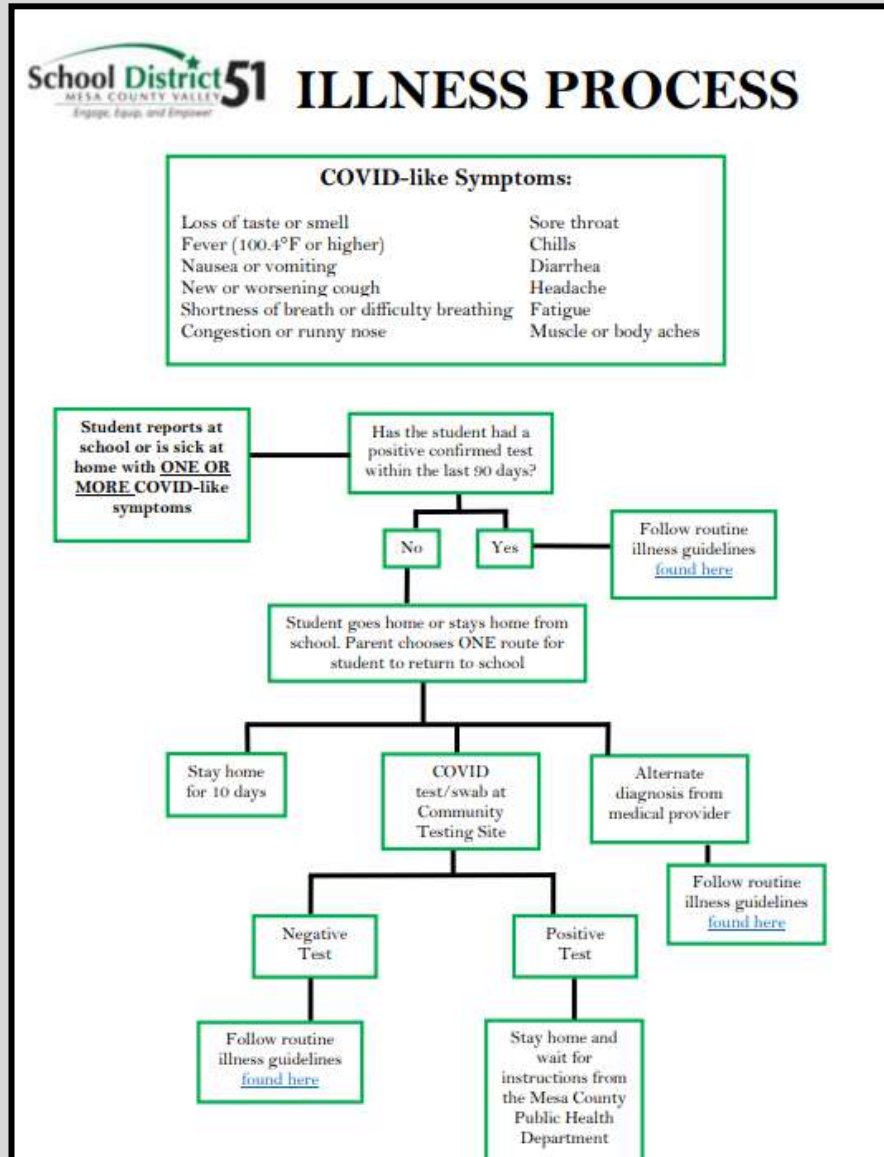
School District 51
MESA COUNTY VALLEY
Engage, Equip, and Empower

ILLNESS PROCESS

COVID-like Symptoms:

Loss of taste or smell
Fever (100.4°F or higher)
Nausea or vomiting
New or worsening cough
Shortness of breath or difficulty breathing
Congestion or runny nose

Sore throat
Chills
Diarrhea
Headache
Fatigue
Muscle or body aches

Student reports at school or is sick at home with ONE OR MORE COVID-like symptoms

Has the student had a positive confirmed test within the last 90 days?

No

Yes

Follow routine illness guidelines found here

Student goes home or stays home from school. Parent chooses ONE route for student to return to school

Stay home for 10 days

COVID test/swab at Community Testing Site

Alternate diagnosis from medical provider

Follow routine illness guidelines found here

Negative Test

Positive Test

Follow routine illness guidelines found here

Stay home and wait for instructions from the Mesa County Public Health Department